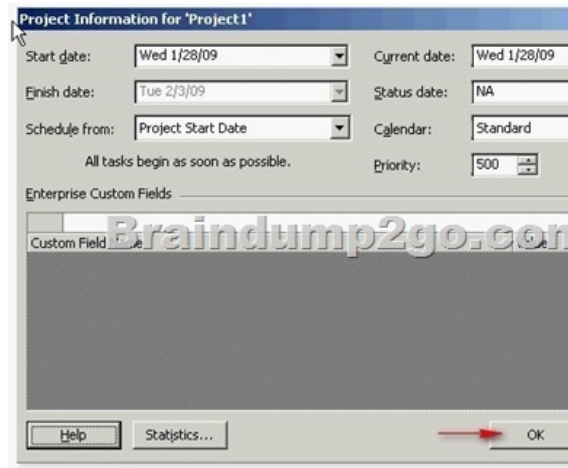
Project Information for 'Project1'

Start date: Wed 1/28/09
Current date: Wed 1/28/09
Finish date: Tue 2/3/09
Status date: NA
Schedule from: Project Start Date
Calendar: Standard
All tasks begin as soon as possible.
Priority: 500

Enterprise Custom Fields

Braindump2go.com

| Custom Field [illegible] | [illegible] |
|---|---|

Help
Statistics...
OK